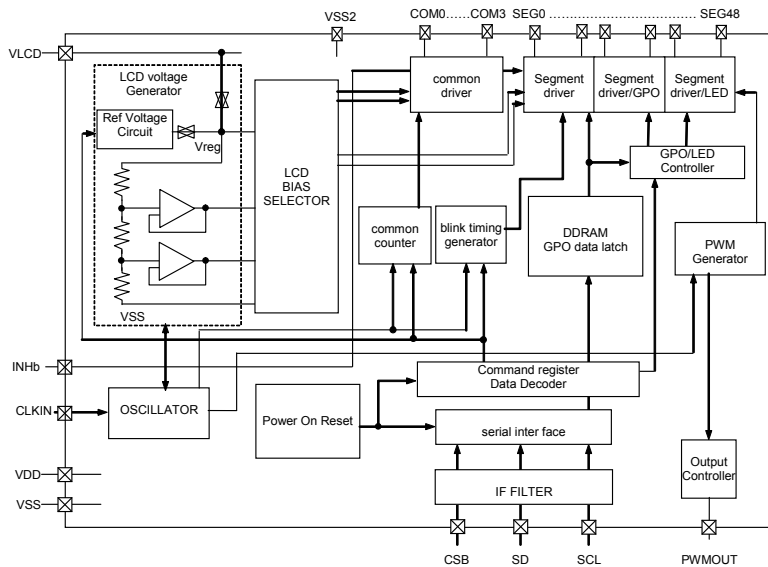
VSS2
COM0……COM3
SEG0 …………………………… SEG48
VLCD
LCD voltage Generator
Ref Voltage Circuit
Vreg
VSS
LCD BIAS SELECTOR
common driver
Segment driver
Segment driver/GPO
Segment driver/LED
GPO/LED Controller
common counter
blink timing generator
DDRAM GPO data latch
PWM Generator
INHb
Command register Data Decoder
CLKIN
OSCILLATOR
Power On Reset
serial inter face
Output Controller
VDD
VSS
IF FILTER
CSB
SD
SCL
PWMOUT